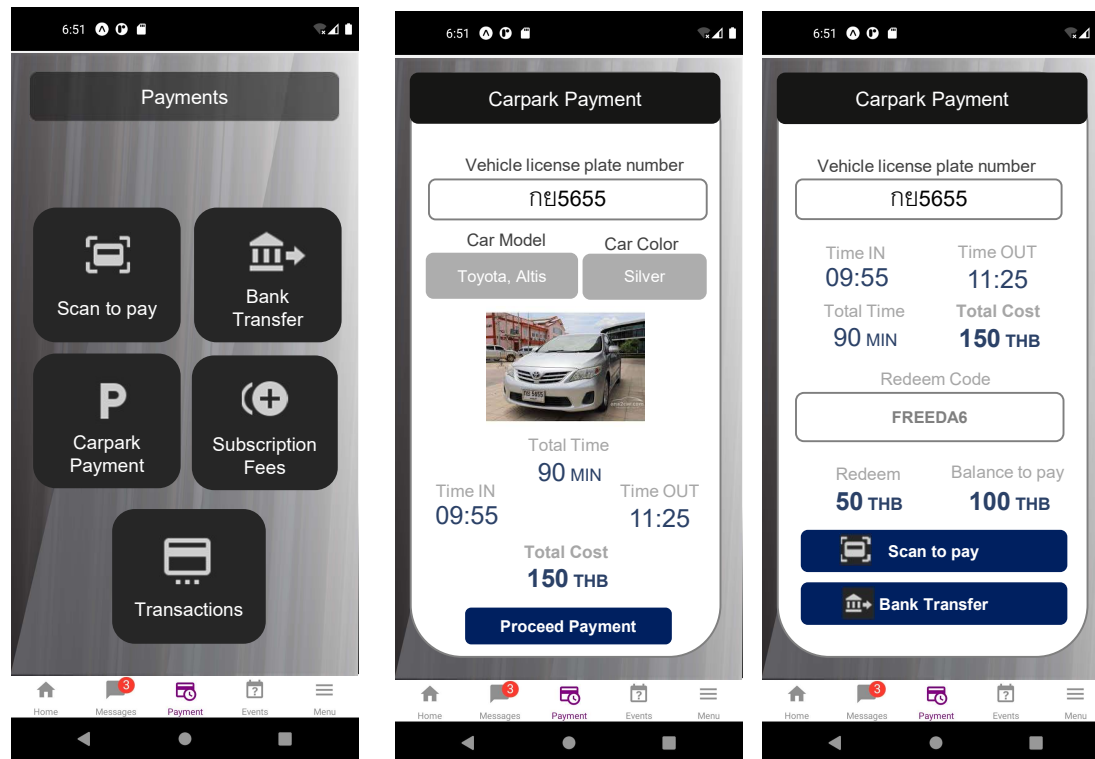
6:51

Payments

Scan to pay

Bank Transfer

Carpark Payment

Subscription Fees

Transactions

Home
3
Messages
Payment
Events
Menu

6:51

Carpark Payment

Vehicle license plate number

กย5655

Car Model
Toyota, Altis

Car Color
Silver

Total Time
90 MIN

Time IN
09:55

Time OUT
11:25

Total Cost
150 THB

Proceed Payment

Home
3
Messages
Payment
Events
Menu

6:51

Carpark Payment

Vehicle license plate number

กย5655

Time IN
09:55

Time OUT
11:25

Total Time
90 MIN

Total Cost
150 THB

Redeem Code

FREEDA6

Redeem
50 THB

Balance to pay
100 THB

Scan to pay

Bank Transfer

Home
3
Messages
Payment
Events
Menu